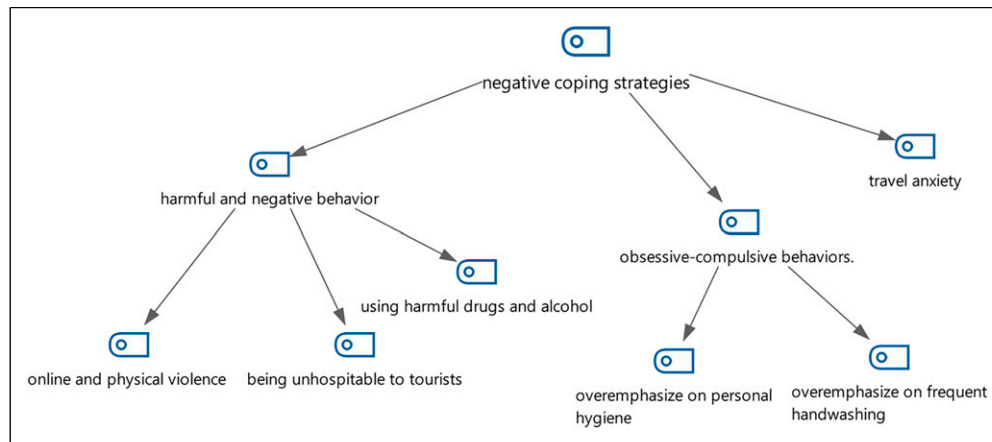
negative coping strategies

harmful and negative behavior

obsessive-compulsive behaviors.

travel anxiety

using harmful drugs and alcohol

online and physical violence

being unhospitable to tourists

overemphasize on personal hygiene

overemphasize on frequent handwashing